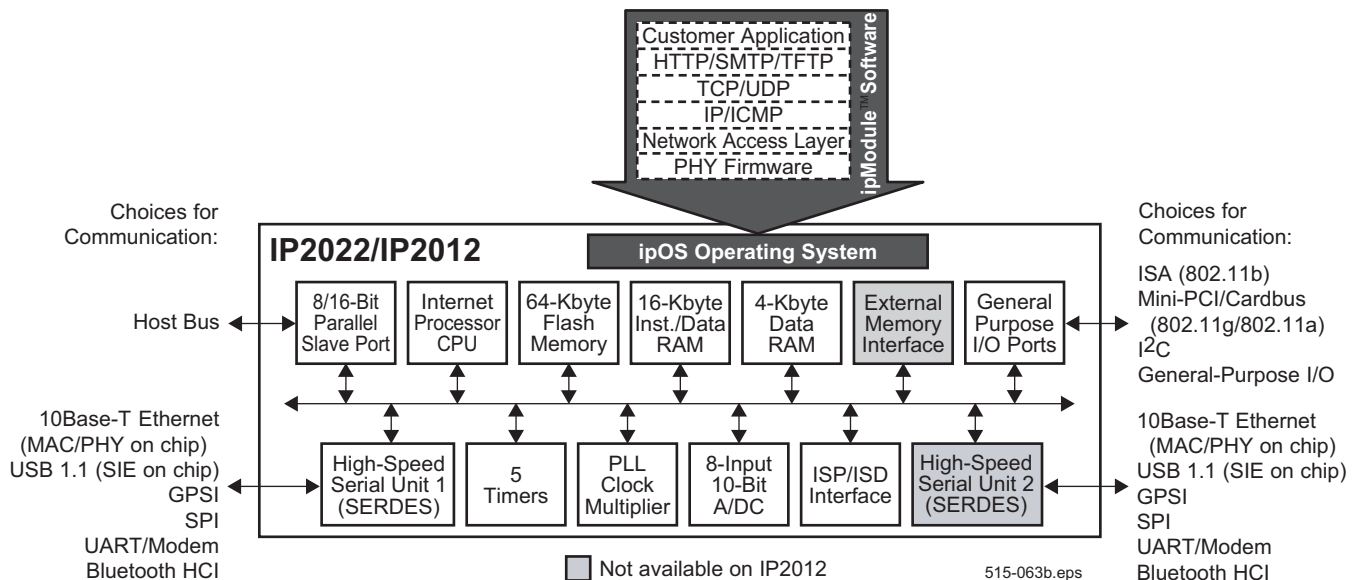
Customer Application
HTTP/SMTP/TFTP
TCP/UDP
IP/ICMP
Network Access Layer
PHY Firmware

ipModule™ Software

Choices for Communication:

IP2022/IP2012

ipOS Operating System

Choices for Communication:

Host Bus

8/16-Bit Parallel Slave Port

Internet Processor CPU

64-Kbyte Flash Memory

16-Kbyte Inst./Data RAM

4-Kbyte Data RAM

External Memory Interface

General Purpose I/O Ports

ISA (802.11b)
Mini-PCI/Cardbus (802.11g/802.11a)
$I^2C$
General-Purpose I/O

10Base-T Ethernet (MAC/PHY on chip)
USB 1.1 (SIE on chip)
GPSI
SPI
UART/Modem
Bluetooth HCI

High-Speed Serial Unit 1 (SERDES)

5 Timers

PLL Clock Multiplier

8-Input 10-Bit A/DC

ISP/ISD Interface

High-Speed Serial Unit 2 (SERDES)

10Base-T Ethernet (MAC/PHY on chip)
USB 1.1 (SIE on chip)
GPSI
SPI
UART/Modem
Bluetooth HCI

Not available on IP2012

515-063b.eps